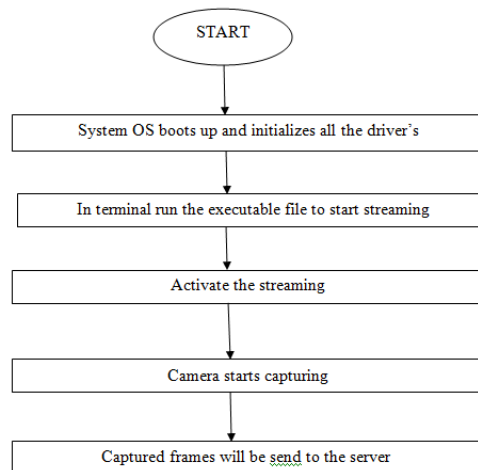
START

System OS boots up and initializes all the driver's

In terminal run the executable file to start streaming

Activate the streaming

Camera starts capturing

Captured frames will be send to the server